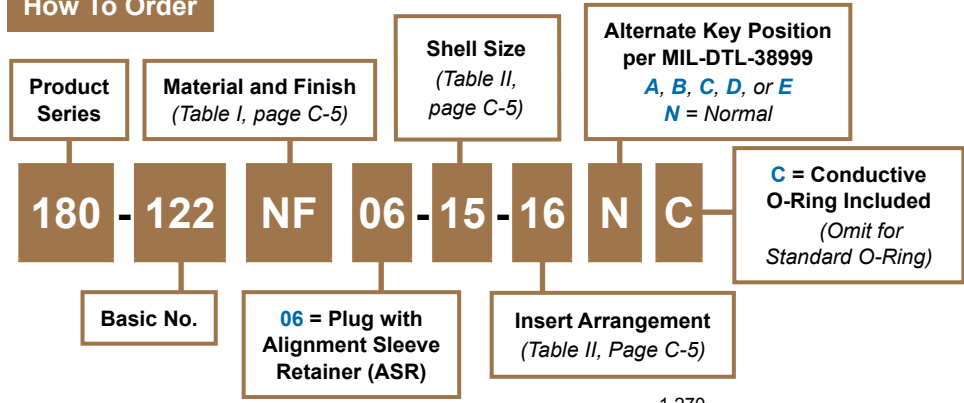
How To Order

Product Series

Material and Finish
(Table I, page C-5)

Shell Size
(Table II, page C-5)

Alternate Key Position per MIL-DTL-38999
A, B, C, D, or E
N = Normal

180 - 122 NF 06 - 15 - 16 N C

C = Conductive O-Ring Included
(Omit for Standard O-Ring)

Basic No.

06 = Plug with Alignment Sleeve Retainer (ASR)

Insert Arrangement
(Table II, Page C-5)

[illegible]